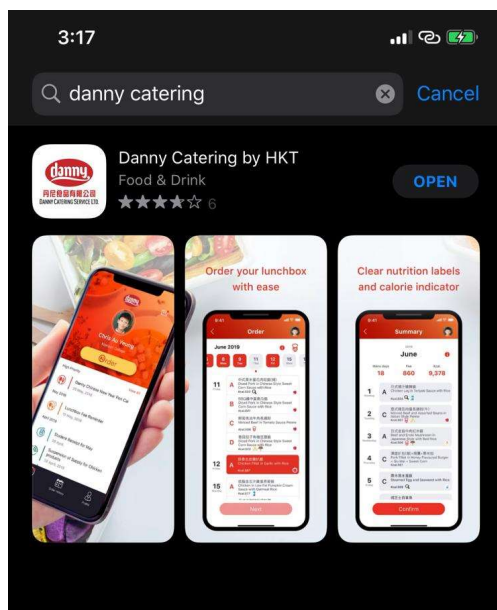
3:17

danny catering

Cancel

danny
丹尼飲食有限公司
DANNY CATERING SERVICE LTD

Danny Catering by HKT
Food & Drink
6

OPEN

Order your lunchbox with ease

Order

June 2019

Clear nutrition labels and calorie indicator

Summary

June

18 860 9,378

Confirm